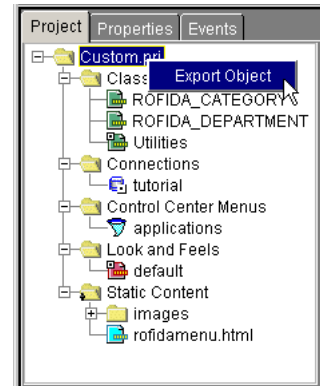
Project Properties Events

Custom.prj
Class
Export Object
ROFIDA_CATEGORY
ROFIDA_DEPARTMENT
Utilities
Connections
tutorial
Control Center Menus
applications
Look and Feels
default
Static Content
images
rofidamenu.html